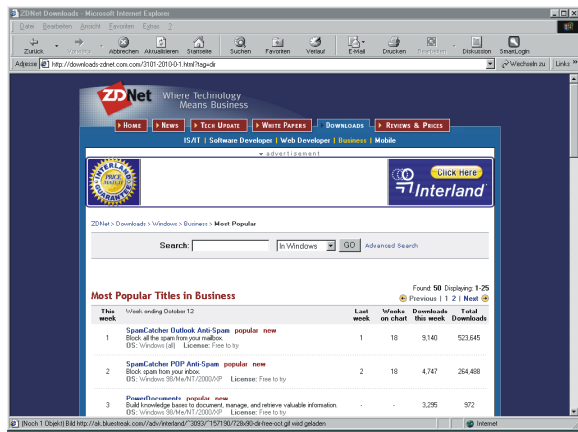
ZDNet Downloads - Microsoft Internet Explorer

Datei Bearbeiten Ansicht Favoriten Extras ?

Zurück Vorwärts Abbrechen Aktualisieren Startseite Suchen Favoriten Verlauf E-Mail Drucken Bearbeiten Diskussion SmartLogin

Adresse http://downloads-zdnet.com/3101-2010-0-1.html?tag=dir Wechseln zu Links

ZDNet Where Technology Means Business

Home News Tech Update White Papers Downloads Reviews & Prices

IS/IT | Software Developer | Web Developer | Business | Mobile

advertisement

PRICE MATCH

Click Here
Interland

ZDNet > Downloads > Windows > Business > Most Popular

Search: In Windows GO Advanced Search

Found: 50 Displaying: 1-25
Previous | 1 2 | Next

Most Popular Titles in Business

| This week | Week ending October 12 | Last week | Weeks on chart | Downloads this week | Total Downloads |
|---|---|---|---|---|---|
| 1 | SpamCatcher Outlook Anti-Spam popular new<br>Block all the spam from your mailbox.<br>OS: Windows (all) License: Free to try | 1 | 18 | 9,140 | 523,645 |
| 2 | SpamCatcher POP Anti-Spam popular new<br>Block spam from your inbox.<br>OS: Windows 98/Me/NT/2000/XP License: Free to try | 2 | 18 | 4,747 | 264,488 |
| 3 | PowerDocuments popular new<br>Build knowledge bases to document, manage, and retrieve valuable information.<br>OS: Windows 98/Me/NT/2000/XP License: Free to try | - | - | 3,295 | 972 |

(Noch 1 Objekt) Bild http://ak.bluestreak.com/~/adv/interland/~3093/~157190/728x90-dir-free-oct.gif wird geladen

Internet